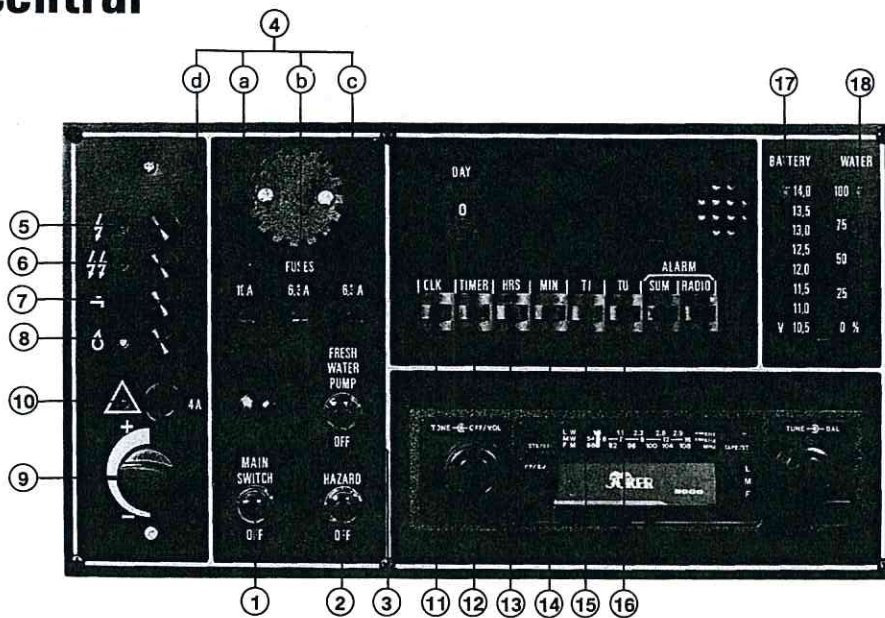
central

4

d a b c

17 18

DAY

0

BATTERY WATER

14,0 100

13,5 75

13,0

12,5 50

12,0

11,5 25

11,0

V 10,5 0 %

5

6

7

8

10

9

FUSES

10 A 6,3 A 6,3 A

FRESH WATER PUMP

OFF

4A

+

−

MAIN SWITCH

OFF

HAZARD

OFF

CLK TIMER HRS MIN TI TU

ALARM

SUM RADIO

TONE OFF/VOL

TONE DAL

LW MW FM

L M F

KIENZLE

1 2 3 11 12 13 14 15 16